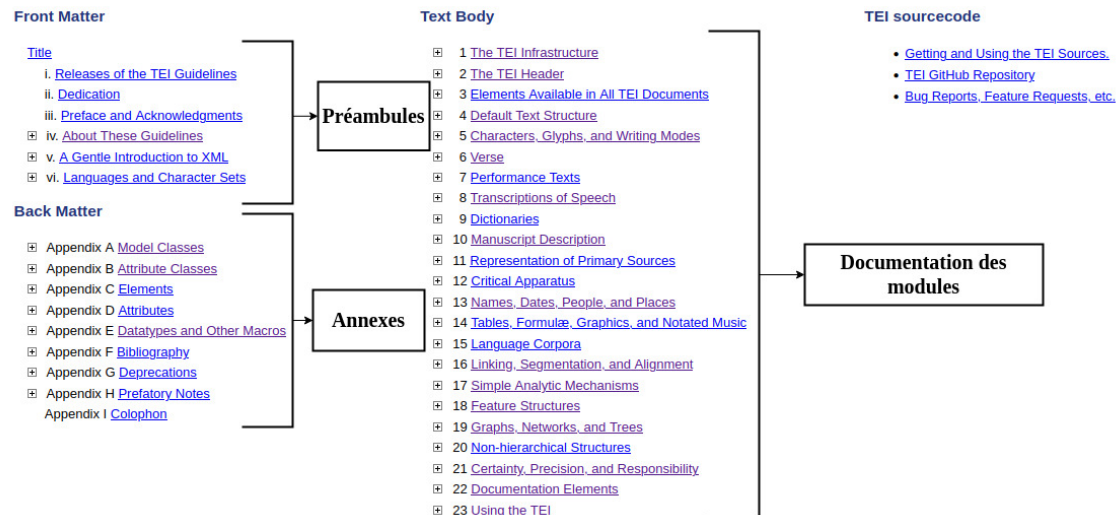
Front Matter

Title
i. Releases of the TEI Guidelines
ii. Dedication
iii. Preface and Acknowledgments
⊞ iv. About These Guidelines
⊞ v. A Gentle Introduction to XML
⊞ vi. Languages and Character Sets

Back Matter

⊞ Appendix A Model Classes
⊞ Appendix B Attribute Classes
⊞ Appendix C Elements
⊞ Appendix D Attributes
⊞ Appendix E Datatypes and Other Macros
⊞ Appendix F Bibliography
⊞ Appendix G Deprecations
⊞ Appendix H Prefatory Notes
Appendix I Colophon

Préambules

Annexes

Text Body

⊞ 1 The TEI Infrastructure
⊞ 2 The TEI Header
⊞ 3 Elements Available in All TEI Documents
⊞ 4 Default Text Structure
⊞ 5 Characters, Glyphs, and Writing Modes
⊞ 6 Verse
⊞ 7 Performance Texts
⊞ 8 Transcriptions of Speech
⊞ 9 Dictionaries
⊞ 10 Manuscript Description
⊞ 11 Representation of Primary Sources
⊞ 12 Critical Apparatus
⊞ 13 Names, Dates, People, and Places
⊞ 14 Tables, Formulæ, Graphics, and Notated Music
⊞ 15 Language Corpora
⊞ 16 Linking, Segmentation, and Alignment
⊞ 17 Simple Analytic Mechanisms
⊞ 18 Feature Structures
⊞ 19 Graphs, Networks, and Trees
⊞ 20 Non-hierarchical Structures
⊞ 21 Certainty, Precision, and Responsibility
⊞ 22 Documentation Elements
⊞ 23 Using the TEI

Documentation des modules

TEI sourcecode

• Getting and Using the TEI Sources.
• TEI GitHub Repository
• Bug Reports, Feature Requests, etc.